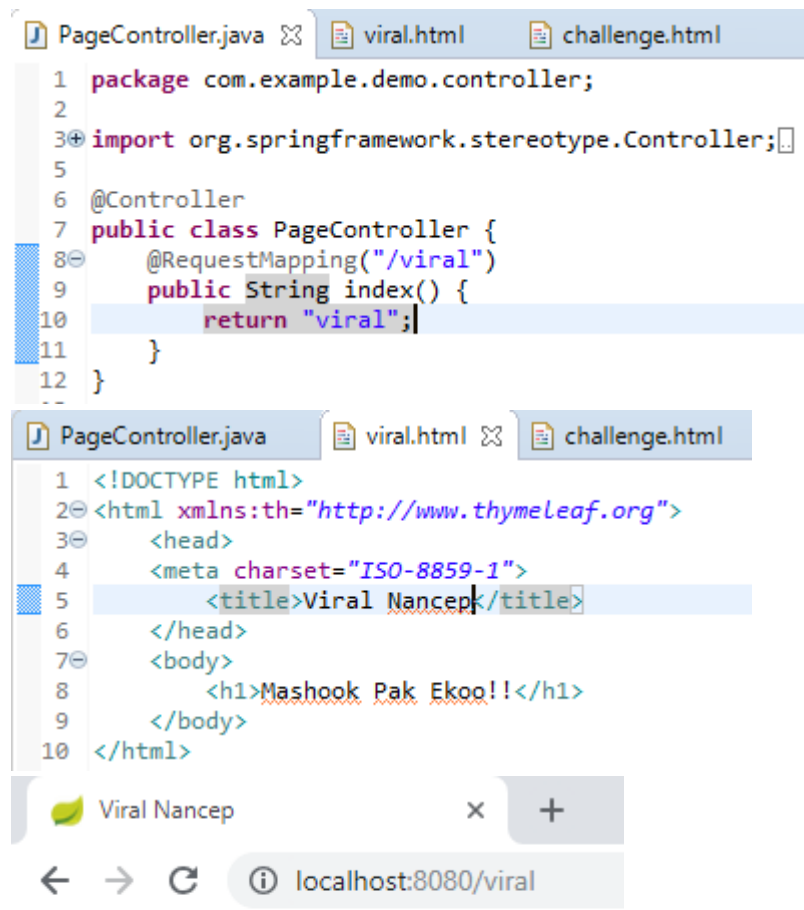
PageController.java ☒ viral.html challenge.html

1 package com.example.demo.controller;
2
3⊕ import org.springframework.stereotype.Controller;
5
6 @Controller
7 public class PageController {
8⊖ @RequestMapping("/viral")
9 public String index() {
10 return "viral";
11 }
12 }

PageController.java viral.html ☒ challenge.html

1 <!DOCTYPE html>
2⊖ <html xmlns:th="http://www.thymeleaf.org">
3⊖ <head>
4 <meta charset="ISO-8859-1">
5 <title>Viral Nancep</title>
6 </head>
7⊖ <body>
8 <h1>Mashook Pak Ekoo!!</h1>
9 </body>
10 </html>

Viral Nancep ×
+

localhost:8080/viral